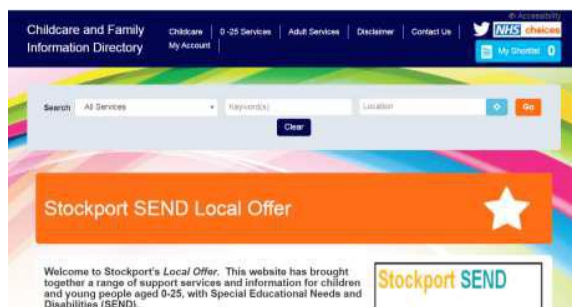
Childcare and Family Information Directory

Childcare | 0 -25 Services | Adult Services | Disclaimer | Contact Us

My Account

Accessibility

NHS choices

My Shortlist 0

Search All Services

Keyword(s)

Location

Go

Clear

Stockport SEND Local Offer

Welcome to Stockport's Local Offer. This website has brought together a range of support services and information for children and young people aged 0-25, with Special Educational Needs and Disabilities (SEND).

Stockport SEND